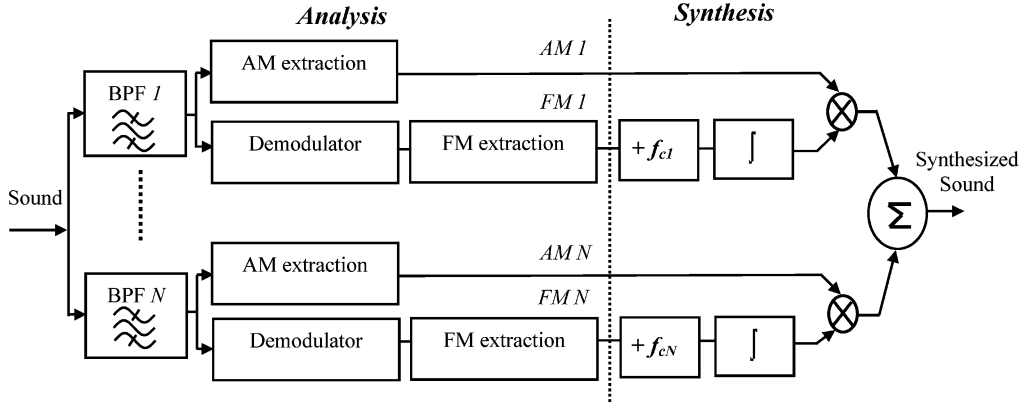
Analysis

Synthesis

AM extraction

AM 1

BPF 1

FM 1

Demodulator

FM extraction

$+f_{c1}$

$\int$

Sound

Synthesized Sound

$\Sigma$

AM extraction

AM N

BPF N

FM N

Demodulator

FM extraction

$+f_{cN}$

$\int$